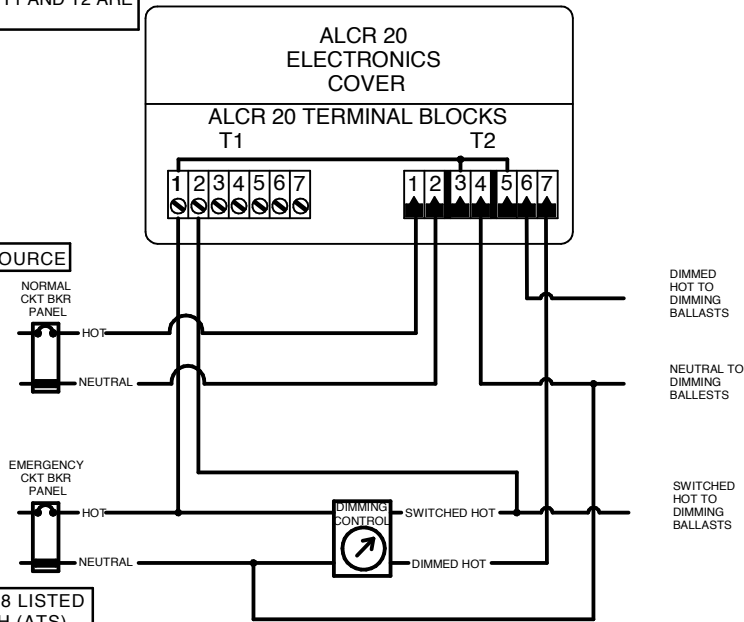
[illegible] T1 AND T2 ARE

ALCR 20
ELECTRONICS
COVER

ALCR 20 TERMINAL BLOCKS
T1
T2

1 2 3 4 5 6 7

1 2 3 4 5 6 7

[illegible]OURCE

NORMAL
CKT BKR
PANEL

HOT

NEUTRAL

DIMMED
HOT TO
DIMMING
BALLASTS

NEUTRAL TO
DIMMING
BALLESTS

EMERGENCY
CKT BKR
PANEL

HOT

NEUTRAL

DIMMING
CONTROL

SWITCHED HOT

DIMMED HOT

SWITCHED
HOT TO
DIMMING
BALLASTS

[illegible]8 LISTED
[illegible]H (ATS)